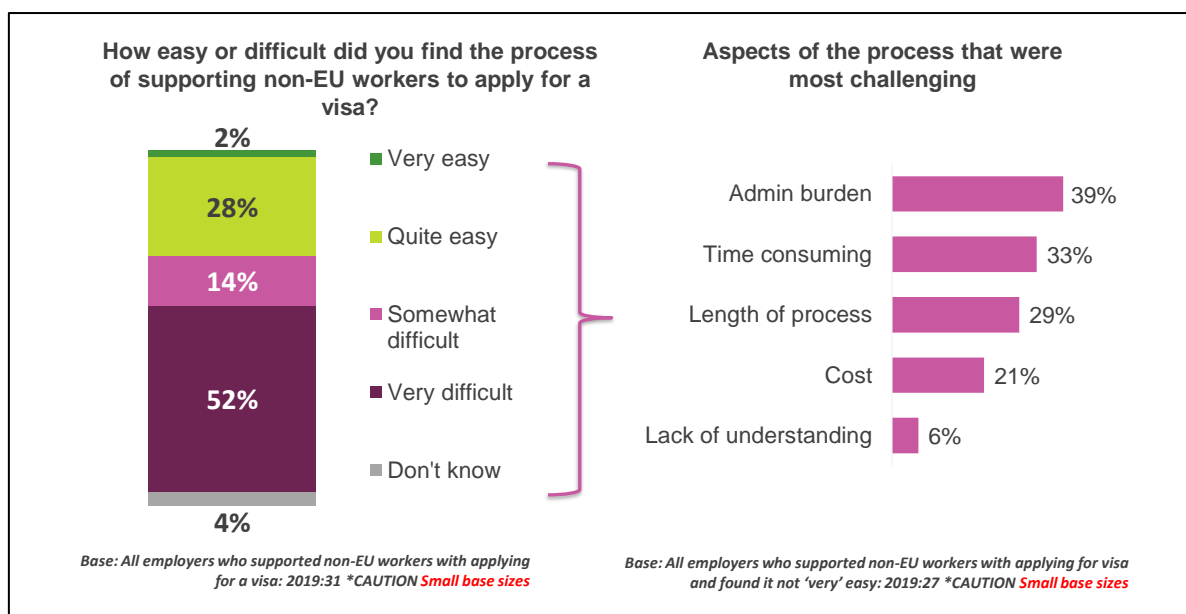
How easy or difficult did you find the process of supporting non-EU workers to apply for a visa?

2%
28%
14%
52%
4%

Very easy
Quite easy
Somewhat difficult
Very difficult
Don't know

Aspects of the process that were most challenging

| Admin burden | 39% |
|---|---|
| Time consuming | 33% |
| Length of process | 29% |
| Cost | 21% |
| Lack of understanding | 6% |

Base: All employers who supported non-EU workers with applying for a visa: 2019:31 *CAUTION Small base sizes

Base: All employers who supported non-EU workers with applying for visa and found it not 'very' easy: 2019:27 *CAUTION Small base sizes